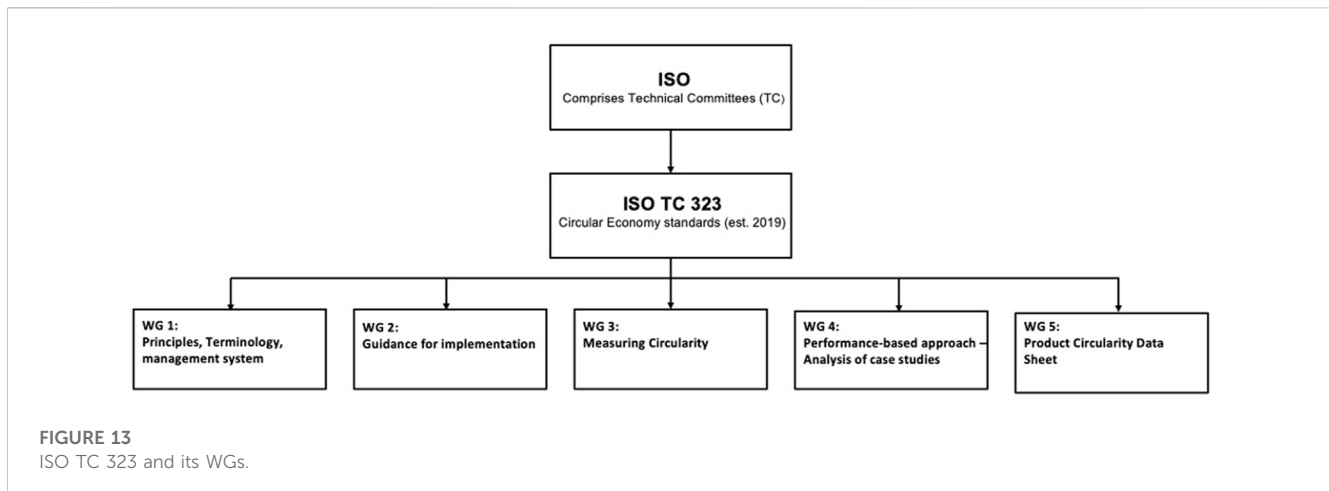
ISO
Comprises Technical Committees (TC)

ISO TC 323
Circular Economy standards (est. 2019)

WG 1:
Principles, Terminology, management system

WG 2:
Guidance for implementation

WG 3:
Measuring Circularity

WG 4:
Performance-based approach – Analysis of case studies

WG 5:
Product Circularity Data Sheet

FIGURE 13
ISO TC 323 and its WGs.